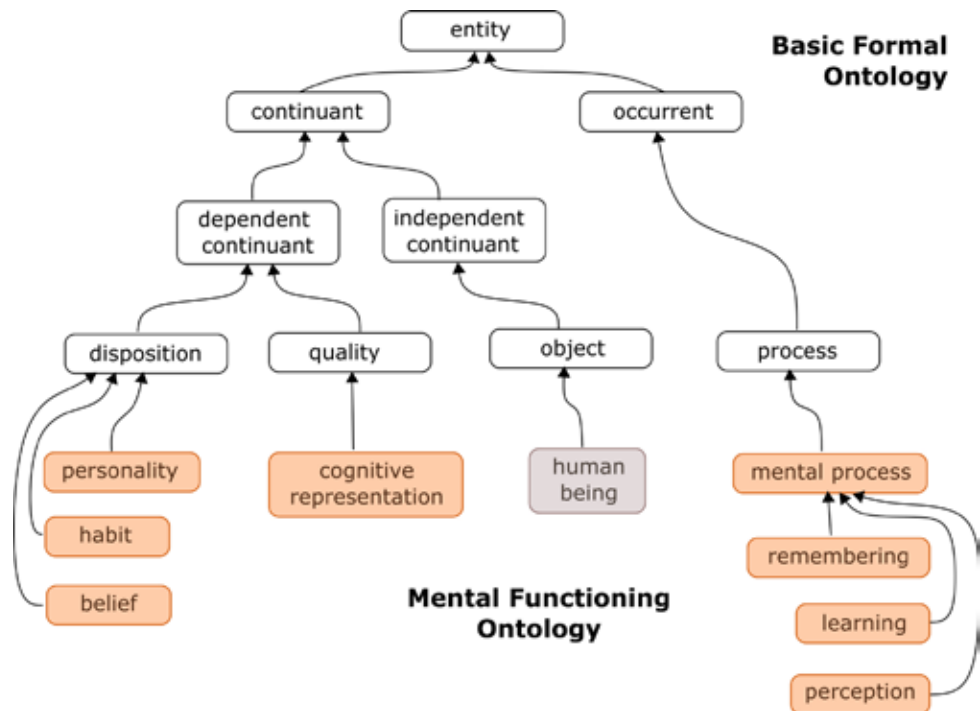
entity

Basic Formal Ontology

continuant

occurrent

dependent continuant

independent continuant

disposition

quality

object

process

personality

cognitive representation

human being

mental process

habit

remembering

belief

Mental Functioning Ontology

learning

perception